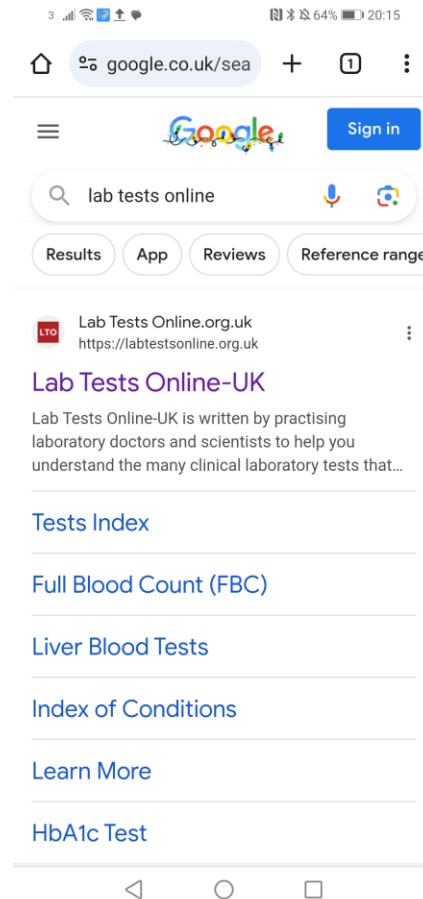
3 64% 20:15

google.co.uk/sea

1

Google

Sign in

lab tests online

Results

App

Reviews

Reference range

LTO

Lab Tests Online.org.uk
https://labtestsonline.org.uk

Lab Tests Online-UK

Lab Tests Online-UK is written by practising laboratory doctors and scientists to help you understand the many clinical laboratory tests that...

Tests Index

Full Blood Count (FBC)

Liver Blood Tests

Index of Conditions

Learn More

HbA1c Test